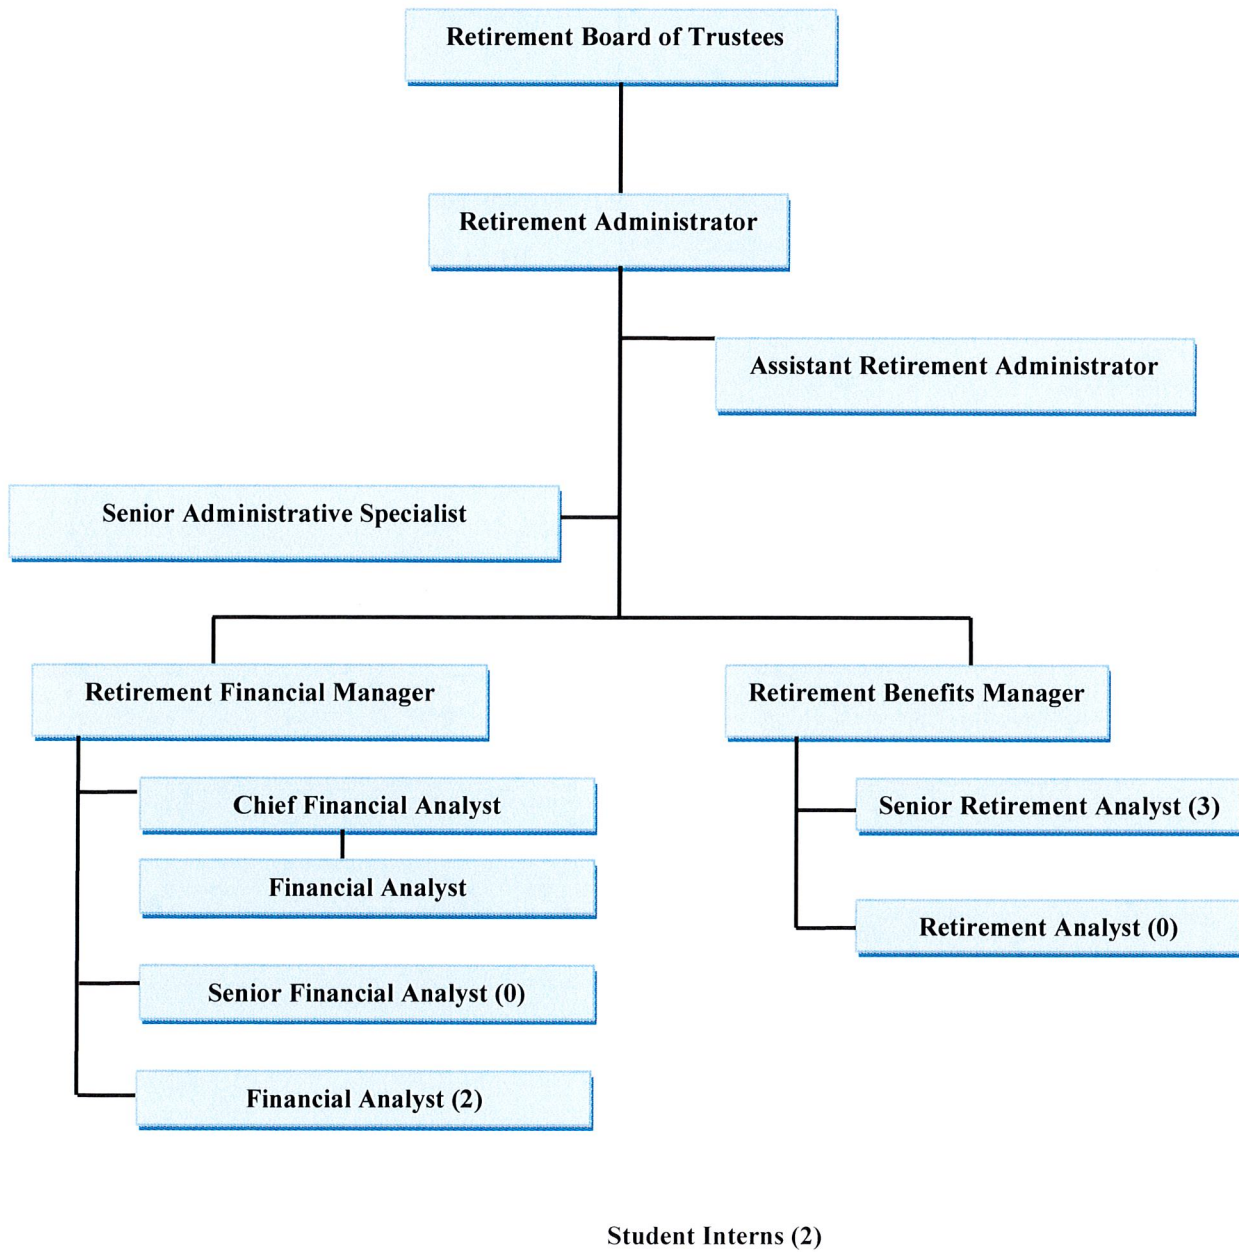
Retirement Board of Trustees

Retirement Administrator

Assistant Retirement Administrator

Senior Administrative Specialist

Retirement Financial Manager

Retirement Benefits Manager

Chief Financial Analyst

Financial Analyst

Senior Financial Analyst (0)

Financial Analyst (2)

Senior Retirement Analyst (3)

Retirement Analyst (0)

Student Interns (2)